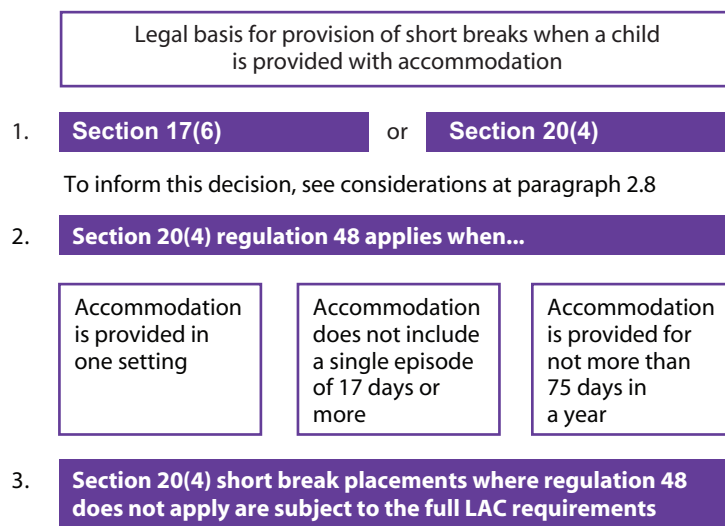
Legal basis for provision of short breaks when a child is provided with accommodation

1. Section 17(6) or Section 20(4)

To inform this decision, see considerations at paragraph 2.8

2. Section 20(4) regulation 48 applies when...

Accommodation is provided in one setting

Accommodation does not include a single episode of 17 days or more

Accommodation is provided for not more than 75 days in a year

3. Section 20(4) short break placements where regulation 48 does not apply are subject to the full LAC requirements